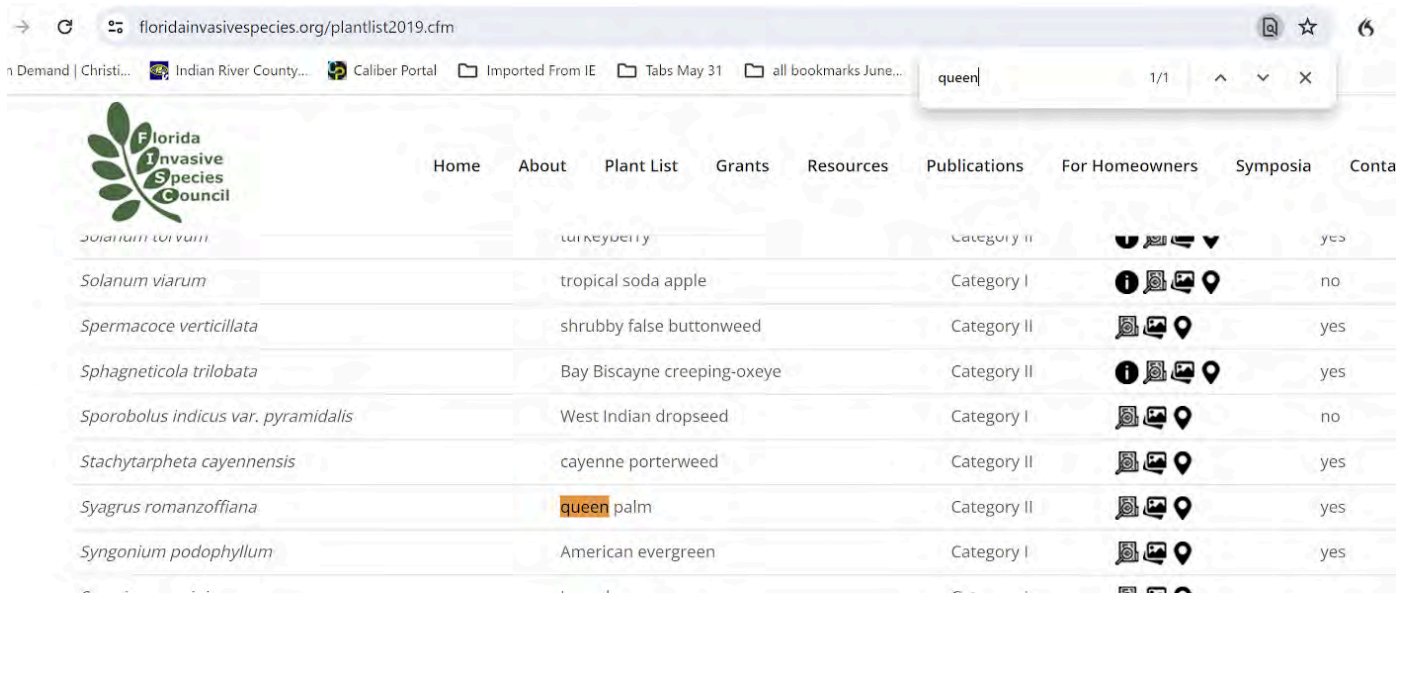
floridainvasivespecies.org/plantlist2019.cfm

n Demand | Christi... Indian River County... Caliber Portal Imported From IE Tabs May 31 all bookmarks June...

queen 1/1

Florida Invasive Species Council

Home About Plant List Grants Resources Publications For Homeowners Symposia Conta

| | | | |
|---|---|---|---|
| Solanum torvum | turkeyberry | Category II | yes |
| Solanum viarum | tropical soda apple | Category I | no |
| Spermacoce verticillata | shrubby false buttonweed | Category II | yes |
| Sphagneticola trilobata | Bay Biscayne creeping-oxeye | Category II | yes |
| Sporobolus indicus var. pyramidalis | West Indian dropseed | Category I | no |
| Stachytarpheta cayennensis | cayenne porterweed | Category II | yes |
| Syagrus romanzoffiana | queen palm | Category II | yes |
| Syngonium podophyllum | American evergreen | Category I | yes |
| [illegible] | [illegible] | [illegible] | |